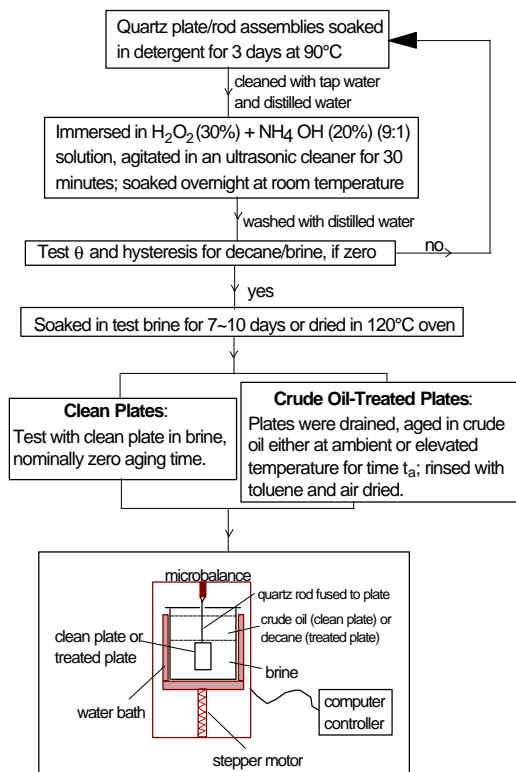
Quartz plate/rod assemblies soaked in detergent for 3 days at 90°C

cleaned with tap water and distilled water

Immersed in $H_2O_2$ (30%) + $NH_4$ OH (20%) (9:1) solution, agitated in an ultrasonic cleaner for 30 minutes; soaked overnight at room temperature

washed with distilled water

Test $\theta$ and hysteresis for decane/brine, if zero

no

yes

Soaked in test brine for 7~10 days or dried in 120°C oven

**Clean Plates**:
Test with clean plate in brine, nominally zero aging time.

**Crude Oil-Treated Plates**:
Plates were drained, aged in crude oil either at ambient or elevated temperature for time $t_a$; rinsed with toluene and air dried.

microbalance

quartz rod fused to plate

crude oil (clean plate) or decane (treated plate)

clean plate or treated plate

brine

water bath

computer controller

stepper motor